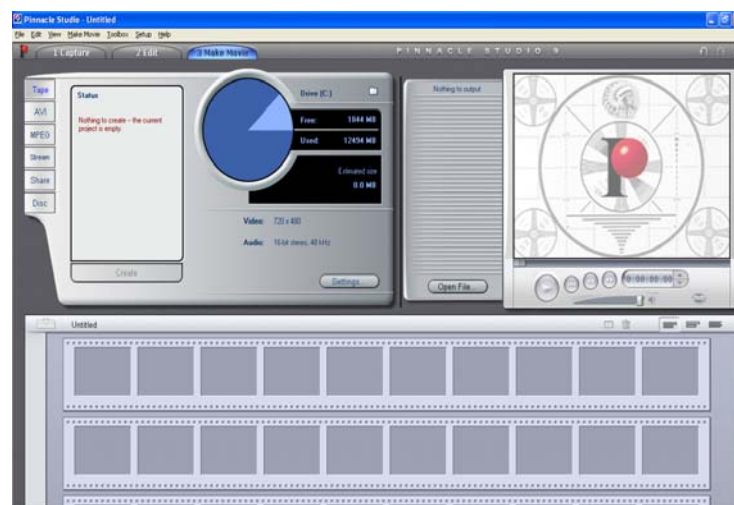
Pinnacle Studio - Untitled

File Edit View Make Movie Toolbox Setup Help

1 Capture 2 Edit 3 Make Movie

PINNACLE STUDIO 9

Tape
AVI
MPEG
Stream
Share
Disc

Status

Nothing to create - the current project is empty.

Create

Drive [C:]

Free: 1044 MB

Used: 12494 MB

Estimated size

0.0 MB

Video: 720 x 480

Audio: 16-bit stereo, 48 kHz

Settings...

Nothing to output

Open File...

0:00:00.00

Untitled